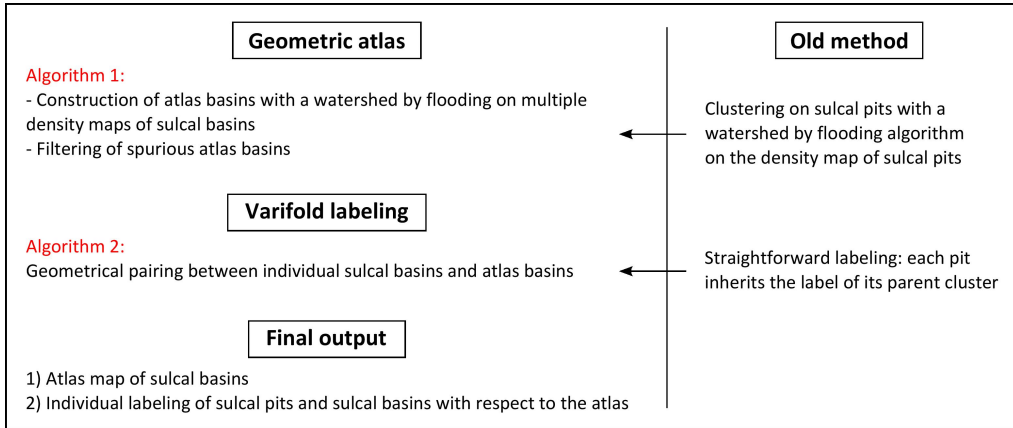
Geometric atlas

Algorithm 1:
- Construction of atlas basins with a watershed by flooding on multiple density maps of sulcal basins
- Filtering of spurious atlas basins

Varifold labeling

Algorithm 2:
Geometrical pairing between individual sulcal basins and atlas basins

Final output

1) Atlas map of sulcal basins
2) Individual labeling of sulcal pits and sulcal basins with respect to the atlas

Old method

Clustering on sulcal pits with a watershed by flooding algorithm on the density map of sulcal pits

Straightforward labeling: each pit inherits the label of its parent cluster